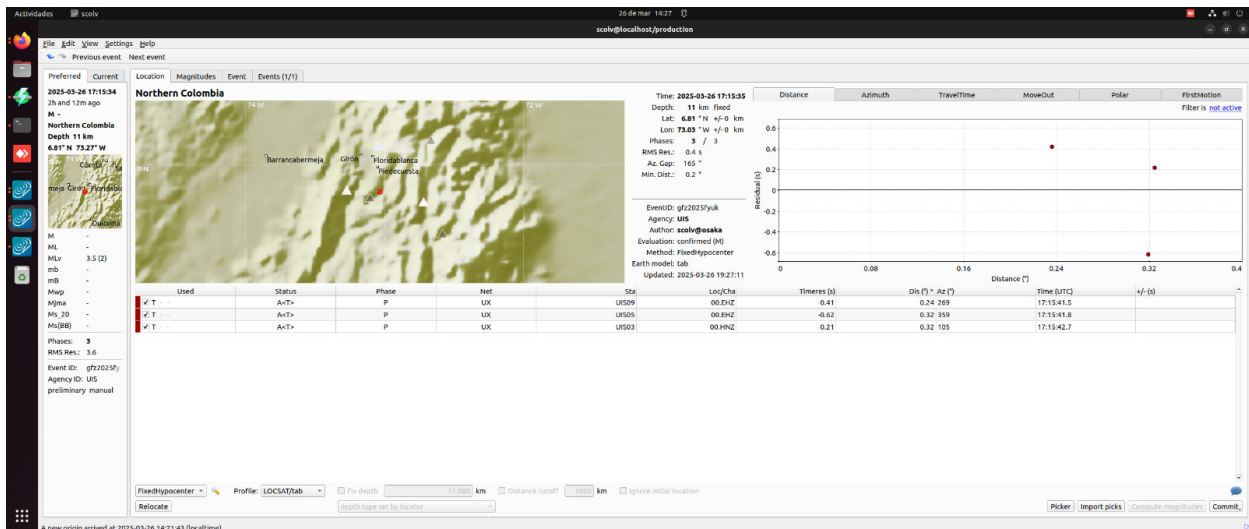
Actividades scolv 26 de mar 14:27

scolv@localhost/production

File Edit View Settings Help

Previous event Next event

Preferred Current

2025-03-26 17:15:34
2h and 12m ago
M -
Northern Colombia
Depth 11 km
6.81° N 73.27° W

Cúcuta
meja Girón Floridabla
Ocaña

| | |
|---|---|
| M | - |
| ML | - |
| MLv | 3.5 (2) |
| mb | - |
| mB | - |
| Mwp | - |
| Mjma | - |
| Ms_20 | - |
| Ms(BB) | - |

Phases: 3
RMS Res.: 3.6

Event ID: gfz2025fy
Agency ID: UIS
preliminary manual

Location Magnitudes Event Events (1/1)

Northern Colombia

74°W 72°W

Barrancabermeja Girón Floridablanca Piedecuesta

Time: 2025-03-26 17:15:35
Depth: 11 km fixed
Lat: 6.81 ° N +/- 0 km
Lon: 73.03 ° W +/- 0 km
Phases: 3 / 3
RMS Res.: 0.4 s
Az. Gap: 165 °
Min. Dist.: 0.2 °

EventID: gfz2025fyuk
Agency: UIS
Author: scolv@osaka
Evaluation: confirmed (M)
Method: FixedHypocenter
Earth model: tab
Updated: 2025-03-26 19:27:11

Distance Azimuth TravelTime MoveOut Polar FirstMotion

Filter is not active

Residual (s)

0.6
0.4
0.2
0
-0.2
-0.4
-0.6

0 0.08 0.16 0.24 0.32 0.4

Distance (°)

| Used | Status | Phase | Net | Sta | Loc/Cha | Timeres (s) | Dis (°) | Az (°) | Time (UTC) | +/- (s) |
|---|---|---|---|---|---|---|---|---|---|---|
| T | A<T> | P | UX | UIS09 | 00.EHZ | 0.41 | 0.24 | 269 | 17:15:41.5 | |
| T | A<T> | P | UX | UIS05 | 00.EHZ | -0.62 | 0.32 | 359 | 17:15:41.8 | |
| T | A<T> | P | UX | UIS03 | 00.HNZ | 0.21 | 0.32 | 105 | 17:15:42.7 | |

FixedHypocenter Profile: LOCSAT/tab Fix depth 11.000 km Distance cutoff 1000 km Ignore initial location

Relocate depth type set by locator

Picker Import picks Compute magnitudes Commit

A new origin arrived at 2025-03-26 14:21:43 (localtime)